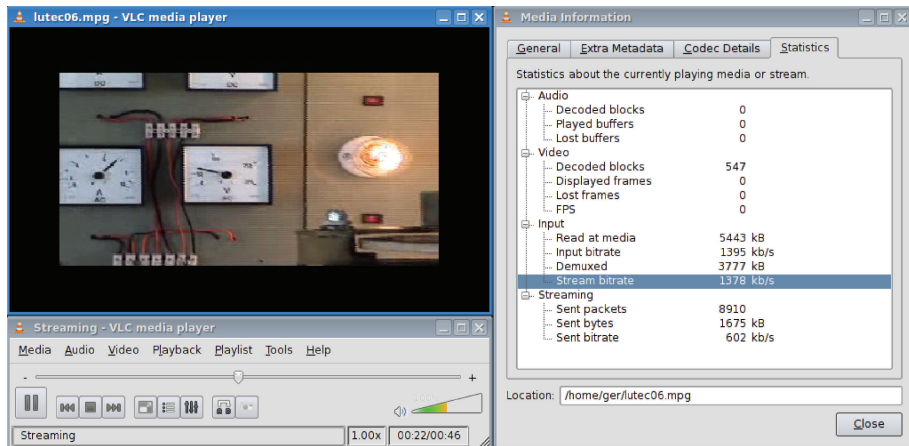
lutec06.mpg - VLC media player

Streaming - VLC media player

Media Audio Video Playback Playlist Tools Help

-
+

Streaming
1.00x
00:22/00:46

Media Information

General
Extra Metadata
Codec Details
Statistics

Statistics about the currently playing media or stream.

| | |
|---|---|
| Audio | |
| Decoded blocks | 0 |
| Played buffers | 0 |
| Lost buffers | 0 |
| Video | |
| Decoded blocks | 547 |
| Displayed frames | 0 |
| Lost frames | 0 |
| FPS | 0 |
| Input | |
| Read at media | 5443 kB |
| Input bitrate | 1395 kb/s |
| Demuxed | 3777 kB |
| Stream bitrate | 1378 kb/s |
| Streaming | |
| Sent packets | 8910 |
| Sent bytes | 1675 kB |
| Sent bitrate | 602 kb/s |

Location: /home/ger/lutec06.mpg

Close